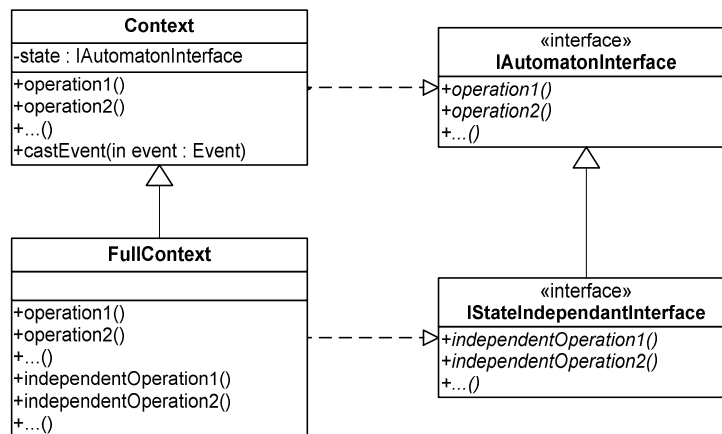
Context

-state : IAutomatonInterface

+operation1()
+operation2()
+...()
+castEvent(in event : Event)

«interface»
IAutomatonInterface

+operation1()
+operation2()
+...()

FullContext

+operation1()
+operation2()
+...()
+independentOperation1()
+independentOperation2()
+...()

«interface»
IStateIndependantInterface

+independentOperation1()
+independentOperation2()
+...()